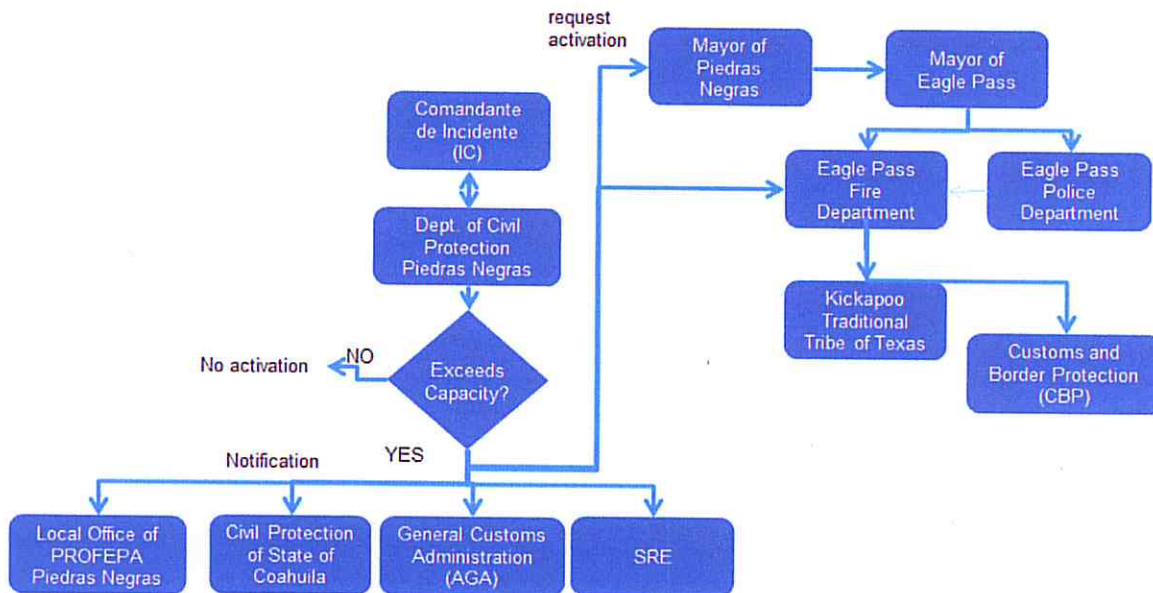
request activation

Mayor of Piedras Negras

Mayor of Eagle Pass

Comandante de Incidente (IC)

Eagle Pass Fire Department

Eagle Pass Police Department

Dept. of Civil Protection Piedras Negras

Kickapoo Traditional Tribe of Texas

Customs and Border Protection (CBP)

No activation

NO

Exceeds Capacity?

Notification

YES

Local Office of PROFEPA Piedras Negras

Civil Protection of State of Coahuila

General Customs Administration (AGA)

SRE